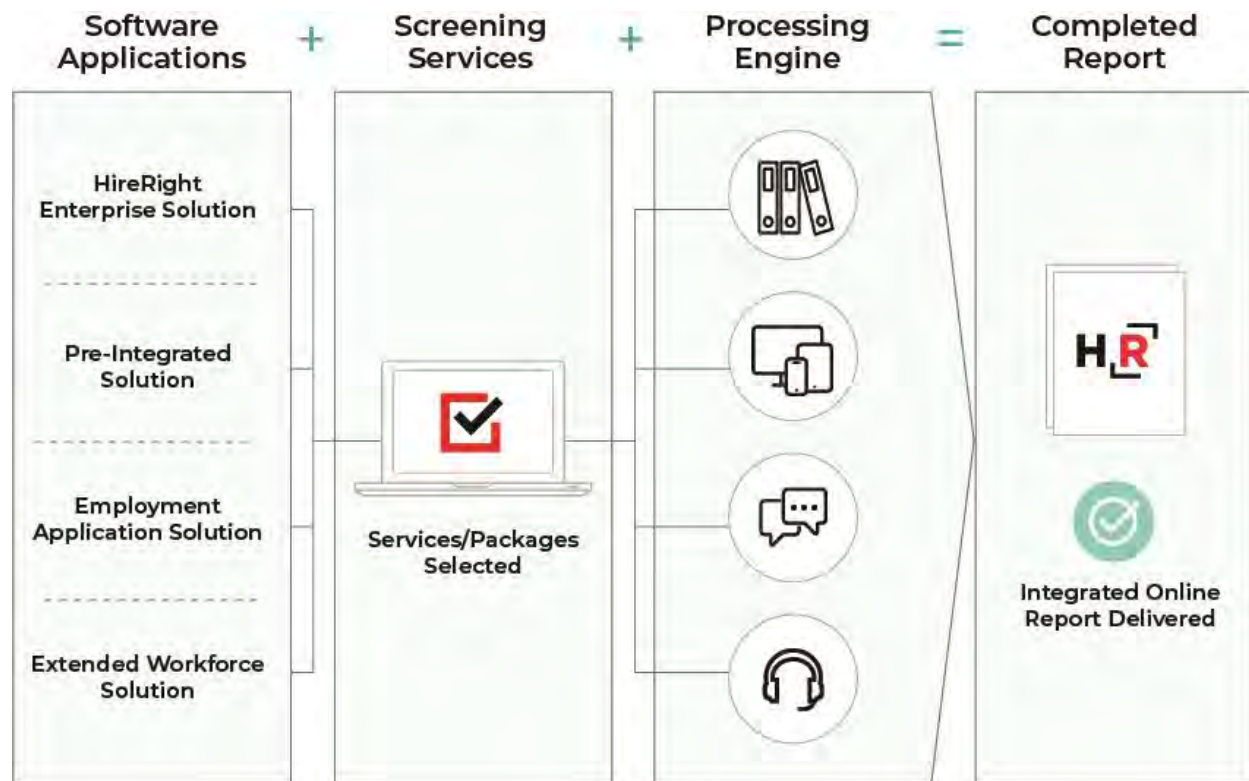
Software Applications + Screening Services + Processing Engine = Completed Report

HireRight Enterprise Solution

Pre-Integrated Solution

Employment Application Solution

Extended Workforce Solution

Services/Packages Selected

HR

Integrated Online Report Delivered